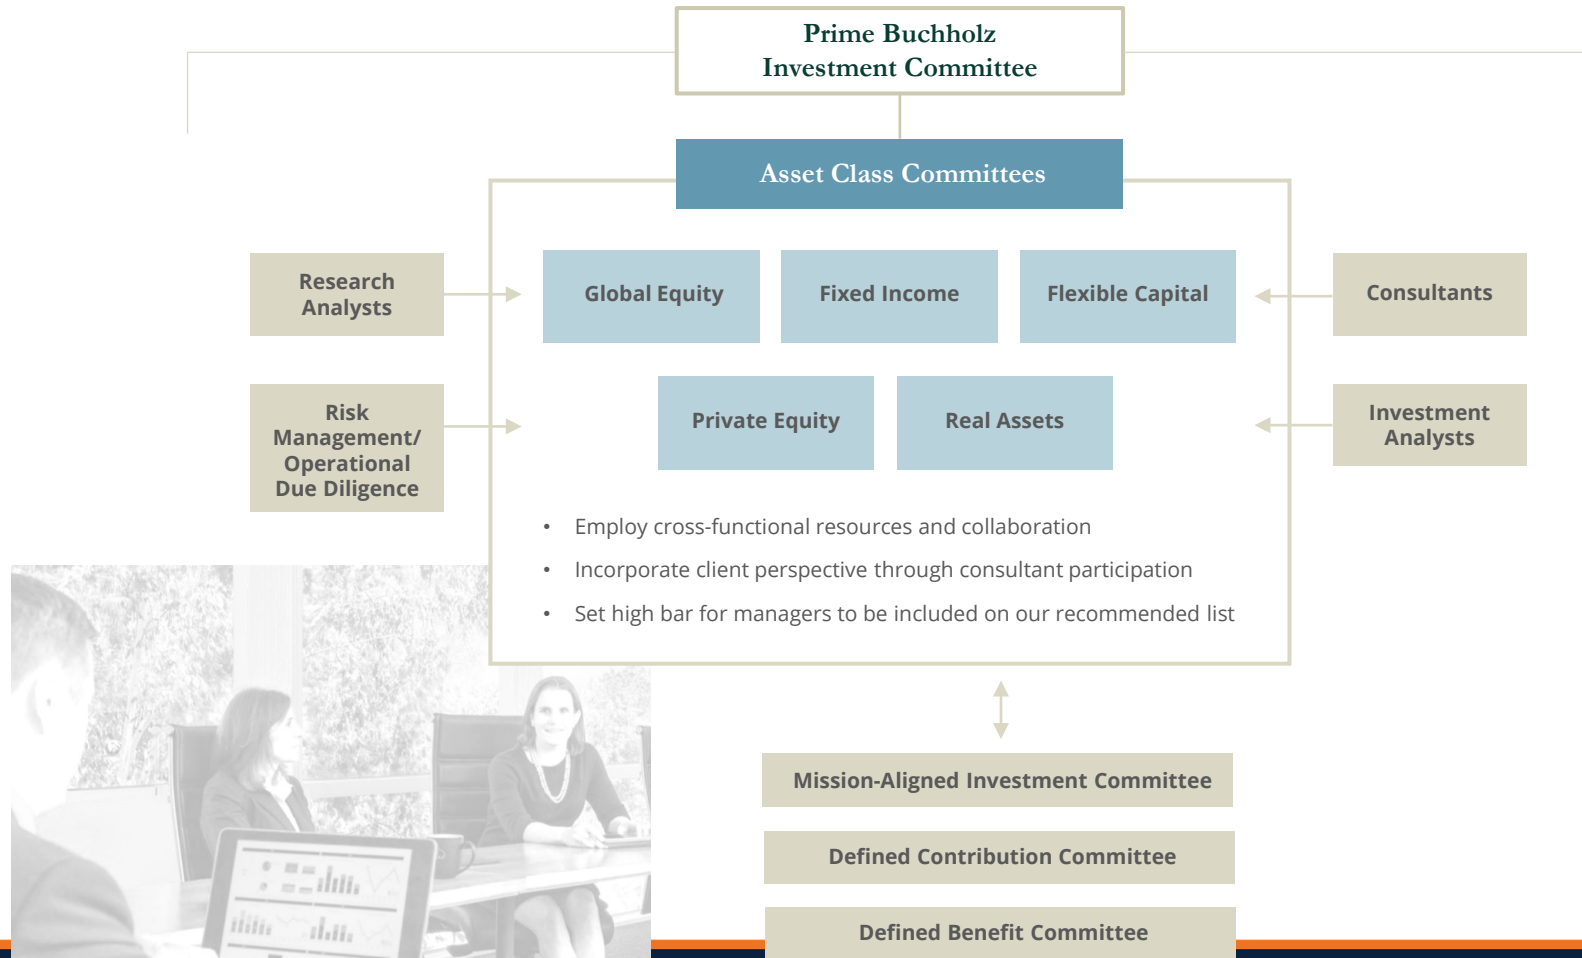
Prime Buchholz
Investment Committee

Asset Class Committees

Research Analysts

Risk Management/ Operational Due Diligence

Global Equity

Fixed Income

Flexible Capital

Private Equity

Real Assets

Consultants

Investment Analysts

• Employ cross-functional resources and collaboration
• Incorporate client perspective through consultant participation
• Set high bar for managers to be included on our recommended list

Mission-Aligned Investment Committee

Defined Contribution Committee

Defined Benefit Committee